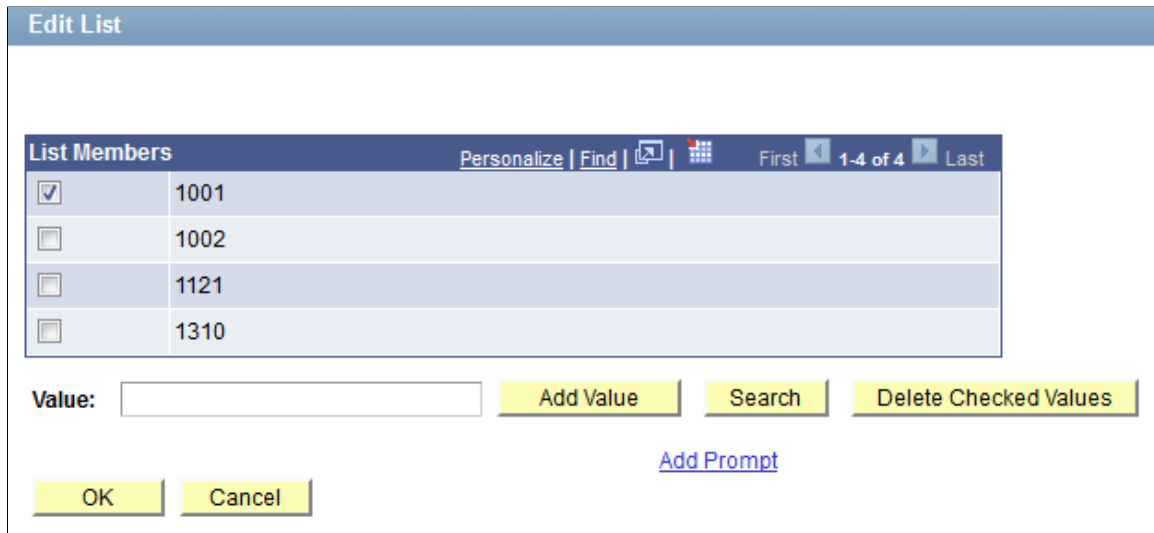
Edit List

List Members Personalize | Find | | First 1-4 of 4 Last

| | |
|---|---|
| ☑ | 1001 |
| ☐ | 1002 |
| ☐ | 1121 |
| ☐ | 1310 |

Value: Add Value Search Delete Checked Values

Add Prompt

OK Cancel